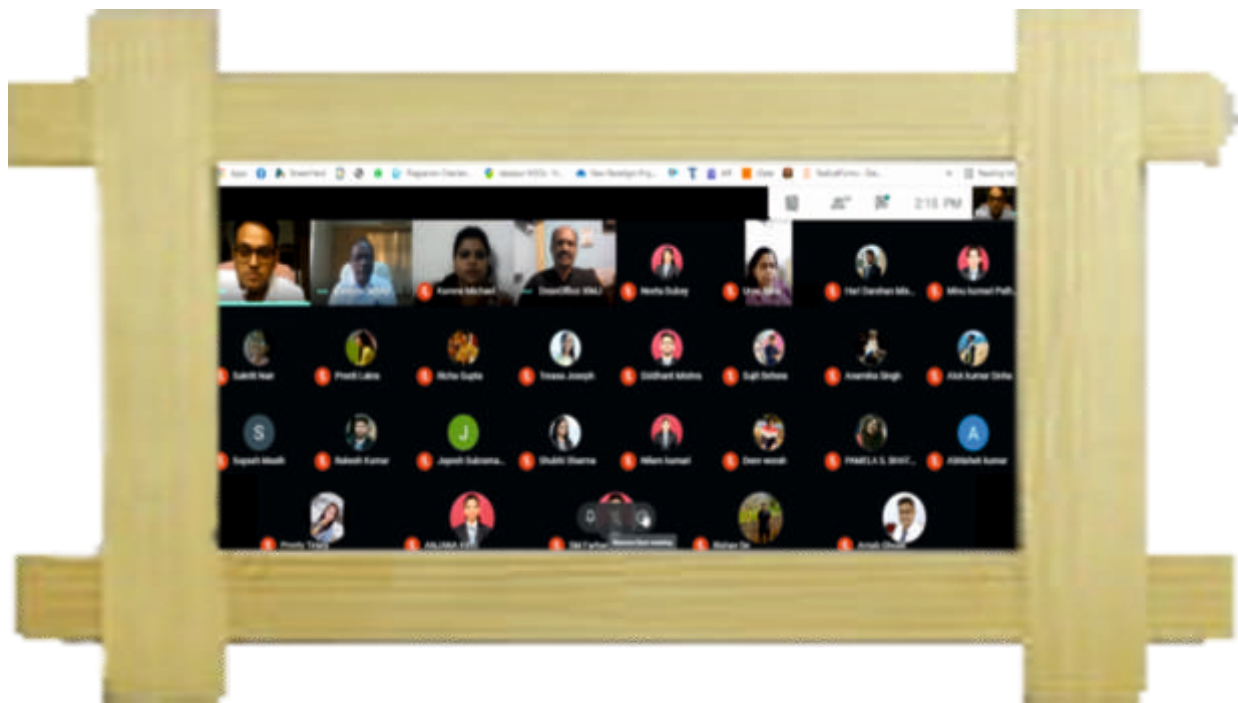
Apps Smarthand Plagiarism Checker Ideasun NGOs New Paradigm FedEx Forms 2:15 PM

Kumra Michael
Dean Office MMJ
Neetu Dubey
Hari Darshan Mis
Minu kumari Path

Sukriti Nair
Preeti Lakra
Richa Gupta
Treasa Joseph
Siddhant Mishra
Sujit Sahoo
Anamika Singh
Alok Kumar Sinha

S
Supash Meeth
Rakesh Kumar
J
Jayesh Subrama
Shubhi Sharma
Nikita kumari
Deen wasah
PAMELA S. BHAT
A
Abhishek Kumar

Priority Tirkey
ANJANA
Rohan De